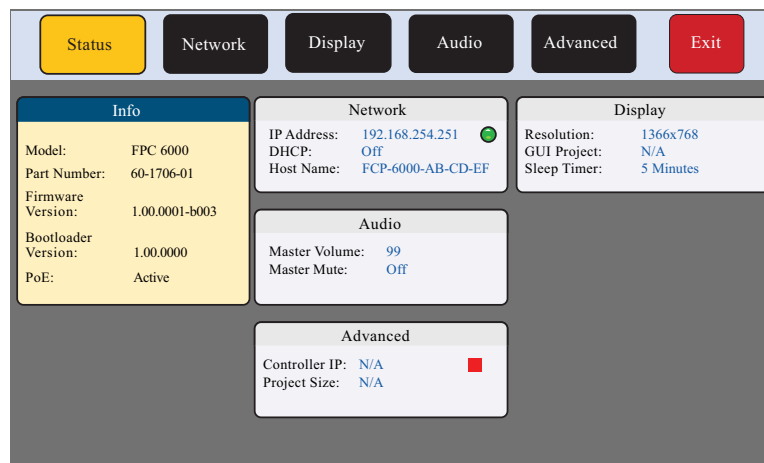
Status Network Display Audio Advanced Exit

Info

Model: FPC 6000
Part Number: 60-1706-01
Firmware Version: 1.00.0001-b003
Bootloader Version: 1.00.0000
PoE: Active

Network

IP Address: 192.168.254.251
DHCP: Off
Host Name: FCP-6000-AB-CD-EF

Audio

Master Volume: 99
Master Mute: Off

Advanced

Controller IP: N/A
Project Size: N/A

Display

Resolution: 1366x768
GUI Project: N/A
Sleep Timer: 5 Minutes